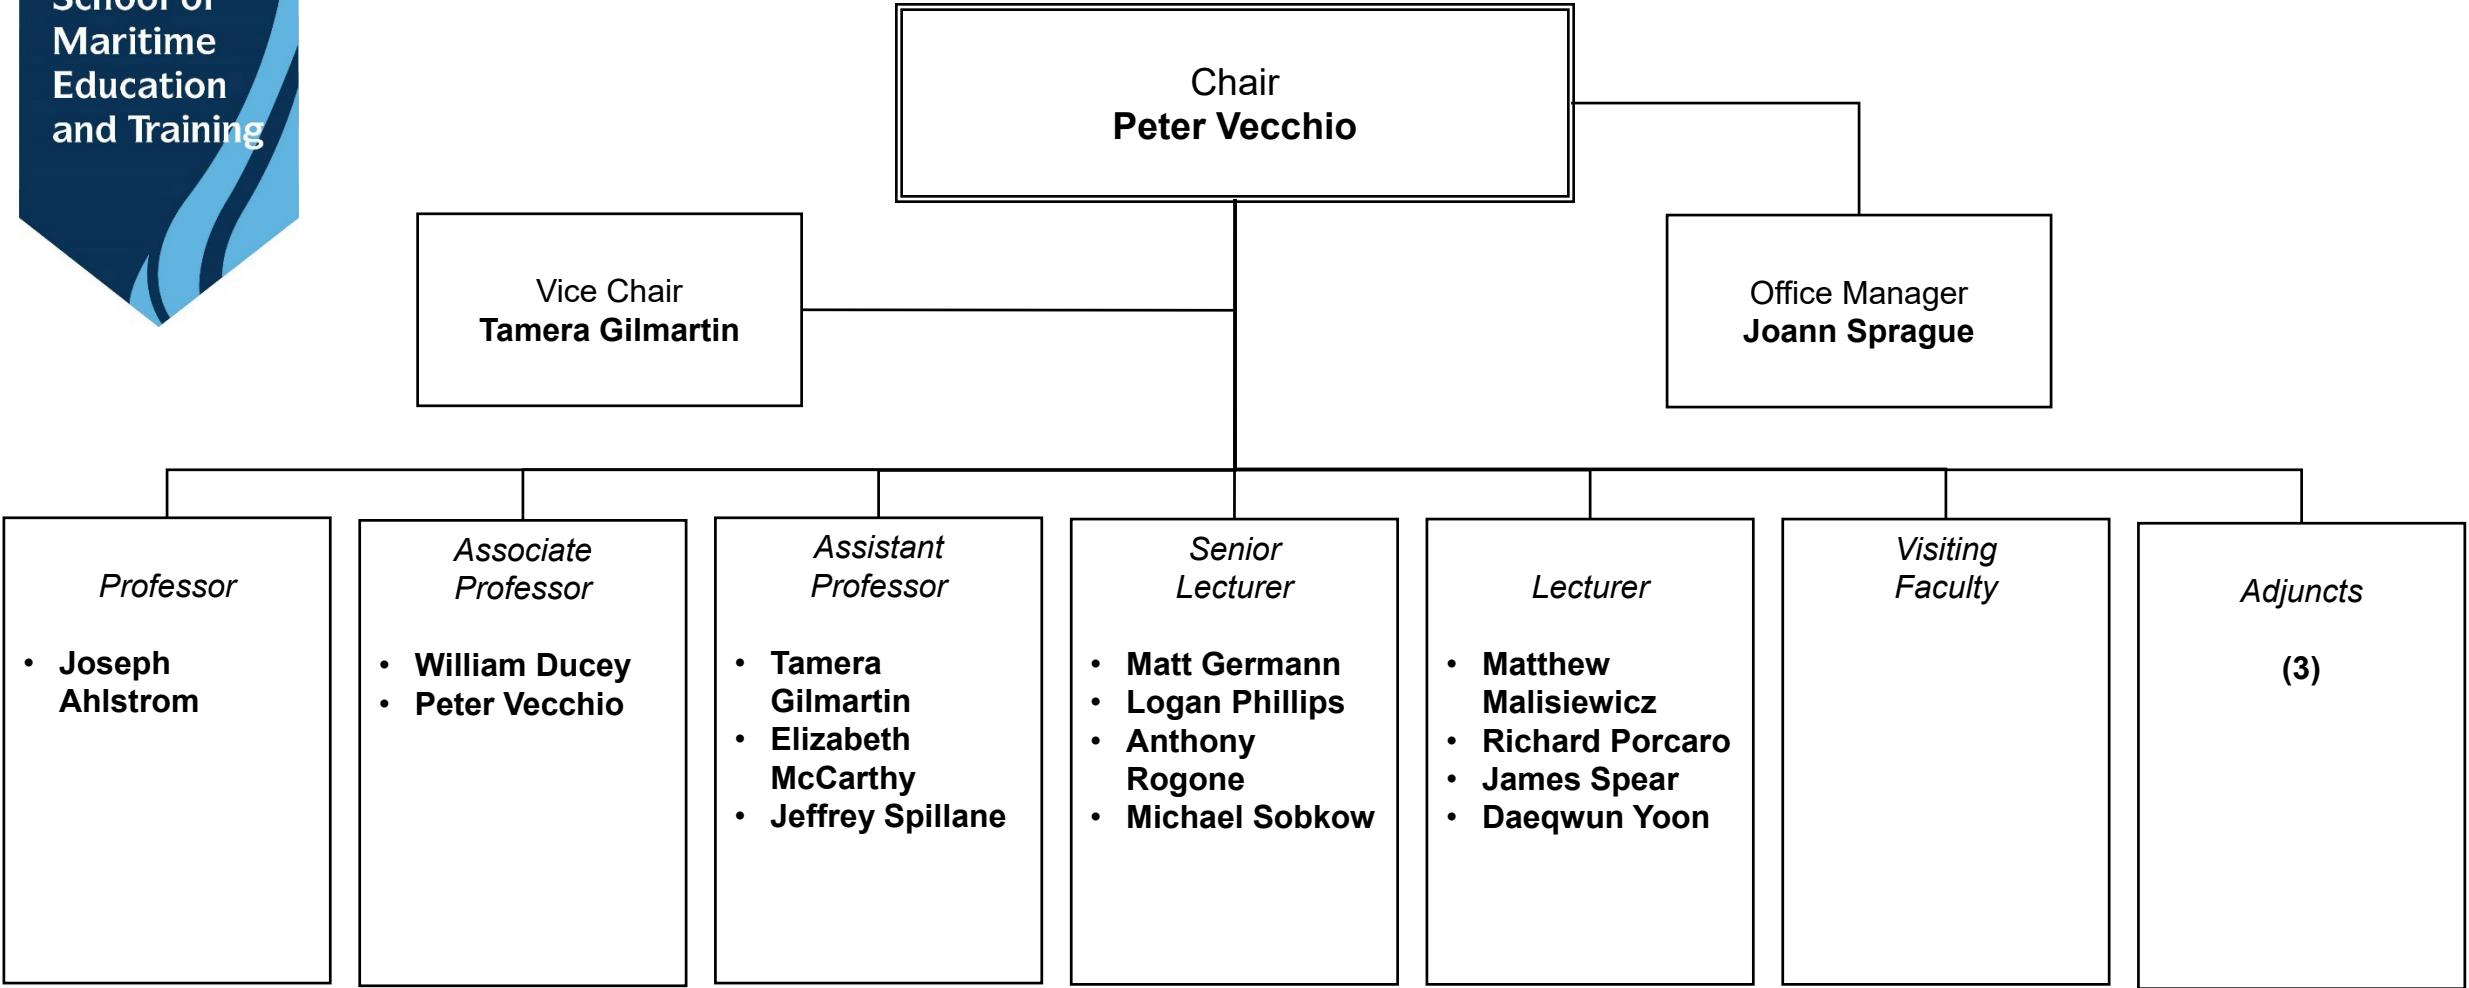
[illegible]
Maritime Education and Training

Chair
**Peter Vecchio**

Vice Chair
**Tamera Gilmartin**

Office Manager
**Joann Sprague**

*Professor*
- **Joseph Ahlstrom**

*Associate Professor*
- **William Ducey**
- **Peter Vecchio**

*Assistant Professor*
- **Tamera Gilmartin**
- **Elizabeth McCarthy**
- **Jeffrey Spillane**

*Senior Lecturer*
- **Matt Germann**
- **Logan Phillips**
- **Anthony Rogone**
- **Michael Sobkow**

*Lecturer*
- **Matthew Malisiewicz**
- **Richard Porcaro**
- **James Spear**
- **Daeqwun Yoon**

*Visiting Faculty*

*Adjuncts*
**(3)**